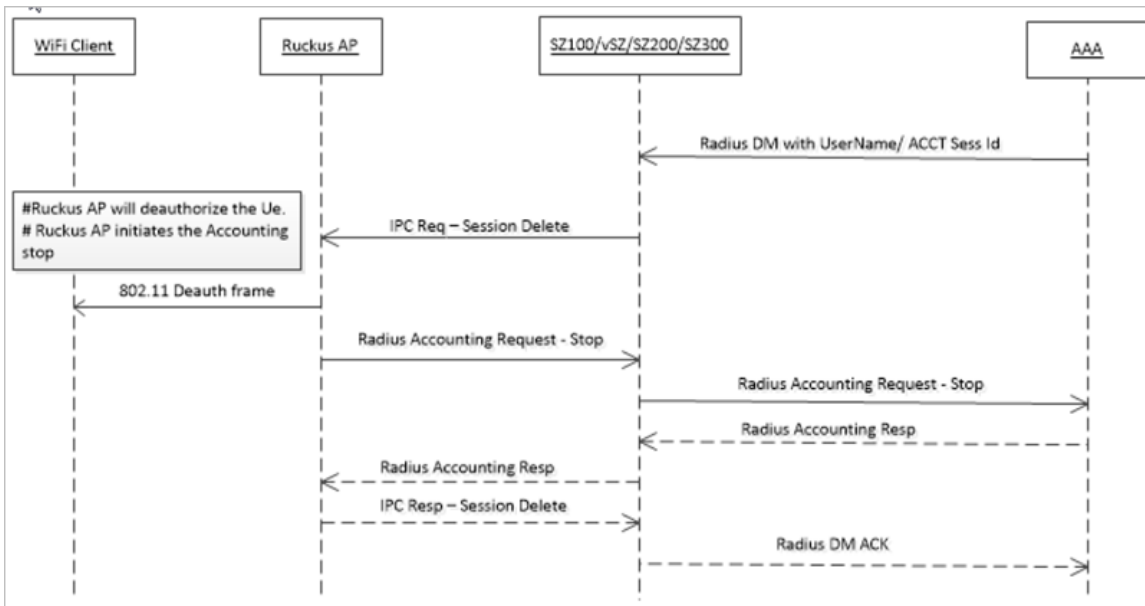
WiFi Client

Ruckus AP

SZ100/vSZ/SZ200/SZ300

AAA

Radius DM with UserName/ ACCT Sess Id

#Ruckus AP will deauthorize the Ue.
# Ruckus AP initiates the Accounting stop

IPC Req – Session Delete

802.11 Deauth frame

Radius Accounting Request - Stop

Radius Accounting Request - Stop

Radius Accounting Resp

Radius Accounting Resp

IPC Resp – Session Delete

Radius DM ACK